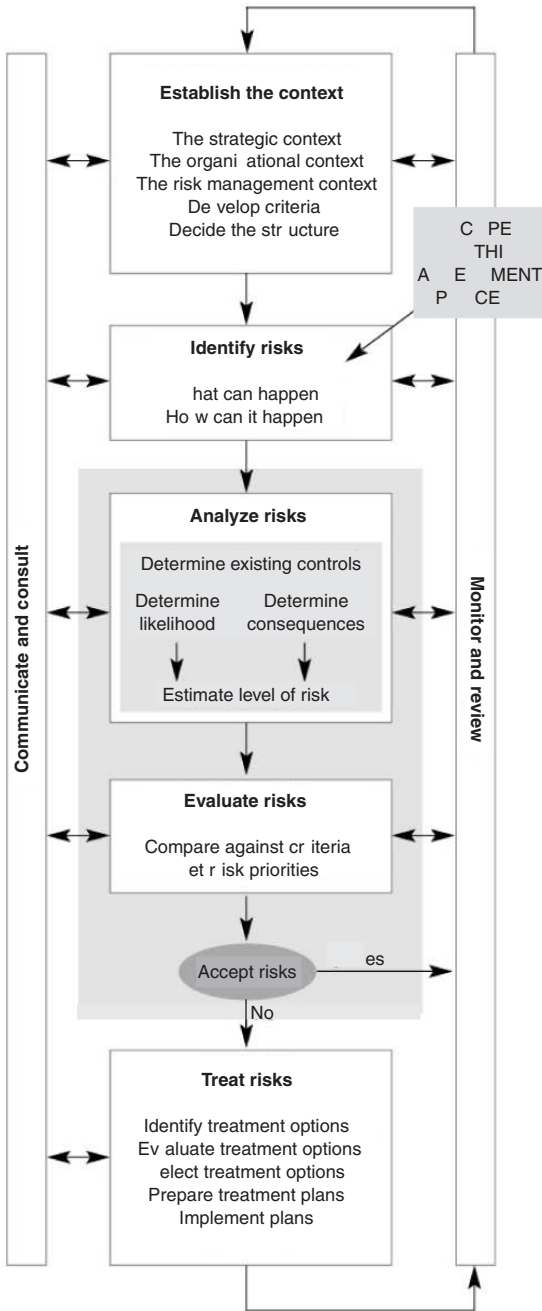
Establish the context

The strategic context
The organi ational context
The risk management context
De velop criteria
Decide the str ucture

C PE
THI
A E MENT
P CE

Identify risks

hat can happen
Ho w can it happen

Analyze risks

Determine existing controls
Determine likelihood
Determine consequences
Estimate level of risk

Evaluate risks

Compare against cr iteria
et r isk priorities

Accept risks
es
No

Treat risks

Identify treatment options
Ev aluate treatment options
elect treatment options
Prepare treatment plans
Implement plans

Communicate and consult

Monitor and review